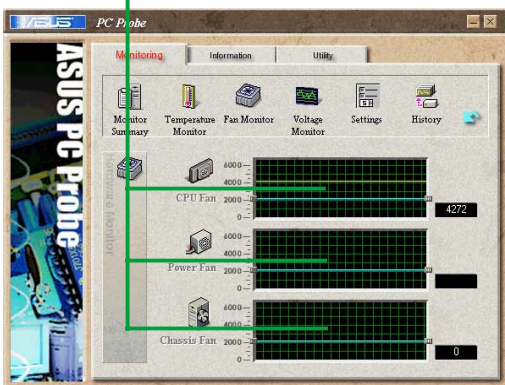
ASUS PC Probe

ASUS PC Probe

Monitoring Information Utility

Monitor Summary
Temperature Monitor
Fan Monitor
Voltage Monitor
Settings
History

Hardware Monitor

CPU Fan
6000
4000
2000
0
4272

Power Fan
6000
4000
2000
0

Chassis Fan
6000
4000
2000
0
0